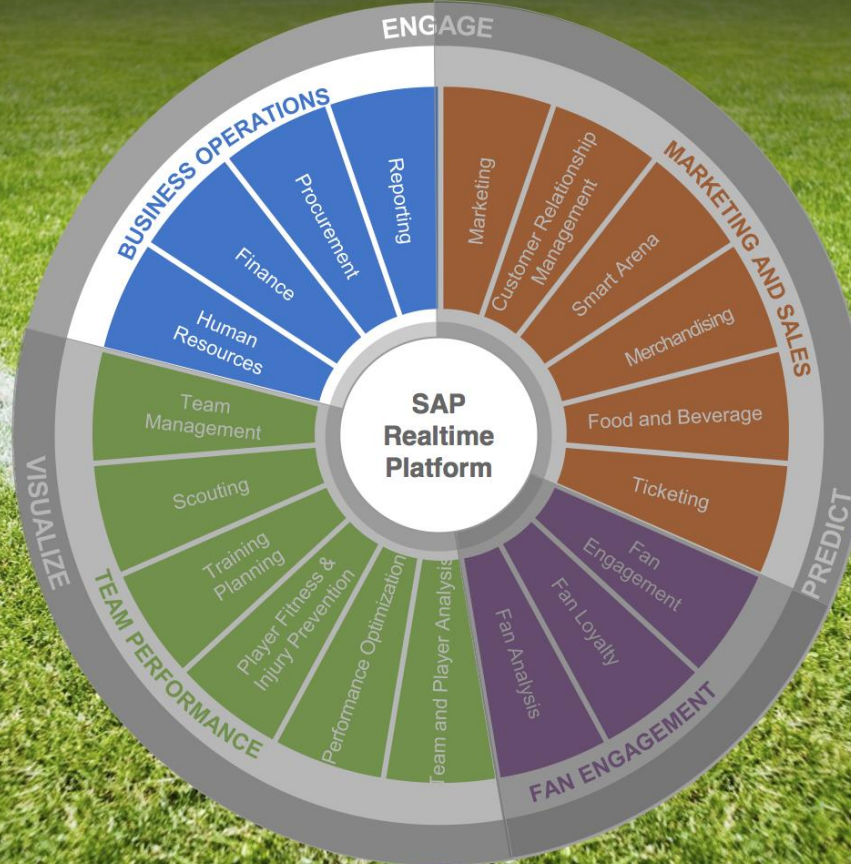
ENGAGE

BUSINESS OPERATIONS

Human Resources

Finance

Procurement

Reporting

MARKETING AND SALES

Marketing

Customer Relationship Management

Smart Arena

Merchandising

Food and Beverage

Ticketing

PREDICT

FAN ENGAGEMENT

Fan Engagement

Fan Loyalty

Fan Analysis

TEAM PERFORMANCE

Team and Player Analysis

Performance Optimization

Player Fitness & Injury Prevention

Training Planning

Scouting

Team Management

VISUALIZE

SAP Realtime Platform